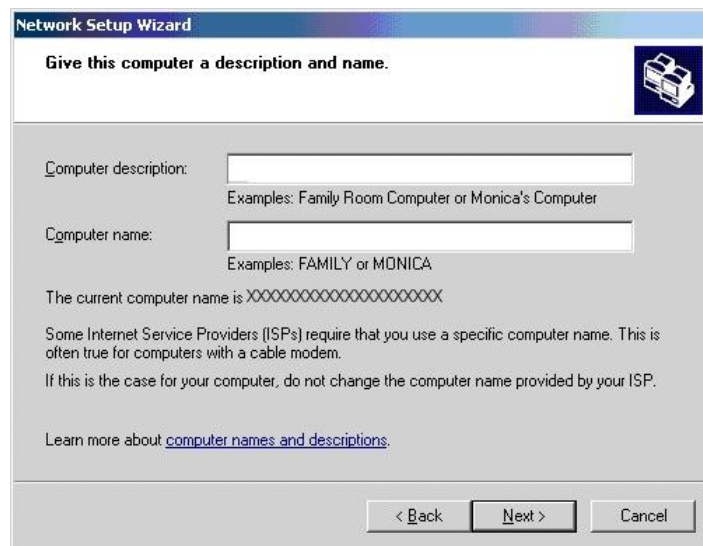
Network Setup Wizard

Give this computer a description and name.

Computer description:

Examples: Family Room Computer or Monica's Computer

Computer name:

Examples: FAMILY or MONICA

The current computer name is XXXXXXXXXXXXXXXXXXXX

Some Internet Service Providers (ISPs) require that you use a specific computer name. This is often true for computers with a cable modem.

If this is the case for your computer, do not change the computer name provided by your ISP.

Learn more about computer names and descriptions.

< Back Next > Cancel